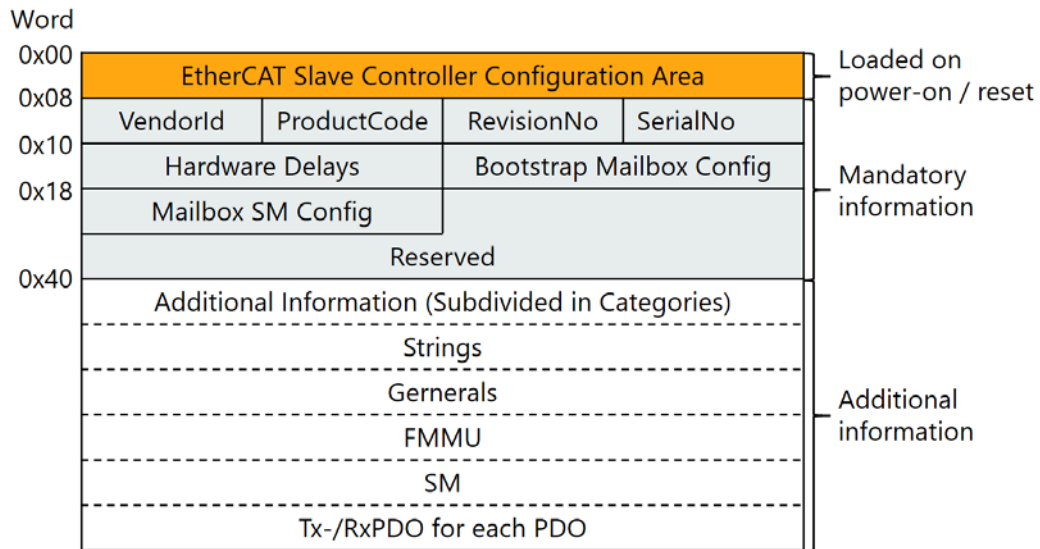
Word

0x00
EtherCAT Slave Controller Configuration Area
Loaded on power-on / reset

0x08
| VendorId | ProductCode | RevisionNo | SerialNo |
|---|---|---|---|

0x10
Hardware Delays
Bootstrap Mailbox Config

0x18
Mailbox SM Config

Reserved
Mandatory information

0x40
Additional Information (Subdivided in Categories)
Strings
Gernerals
FMMU
SM
Tx-/RxPDO for each PDO
Additional information